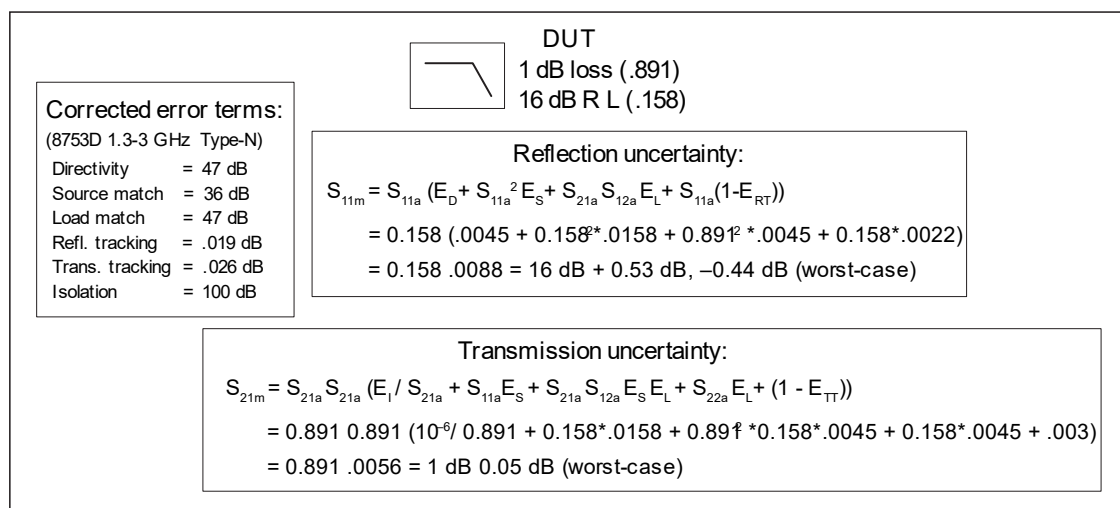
DUT
1 dB loss (.891)
16 dB R L (.158)

Corrected error terms:
(8753D 1.3-3 GHz Type-N)
Directivity = 47 dB
Source match = 36 dB
Load match = 47 dB
Refl. tracking = .019 dB
Trans. tracking = .026 dB
Isolation = 100 dB

Reflection uncertainty:
$S_{11m} = S_{11a} (E_D + S_{11a}{}^2 E_S + S_{21a} S_{12a} E_L + S_{11a}(1-E_{RT}))$
$= 0.158 (.0045 + 0.158^2 *.0158 + 0.891^2 *.0045 + 0.158*.0022)$
$= 0.158 .0088 = 16$ dB + 0.53 dB, –0.44 dB (worst-case)

Transmission uncertainty:
$S_{21m} = S_{21a} S_{21a} (E_I / S_{21a} + S_{11a} E_S + S_{21a} S_{12a} E_S E_L + S_{22a} E_L + (1 - E_{TT}))$
$= 0.891\ 0.891 (10^{-6}/ 0.891 + 0.158*.0158 + 0.891^2 *0.158*.0045 + 0.158*.0045 + .003)$
$= 0.891 .0056 = 1$ dB 0.05 dB (worst-case)